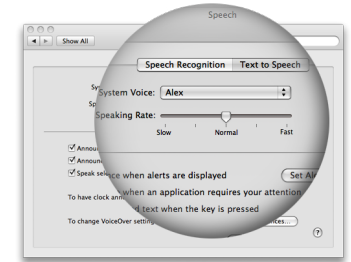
Speech

Show All

Sys

Sp

Speech Recognition Text to Speech

System Voice: Alex

Speaking Rate:

Slow Normal Fast

Announ

Announ

Speak sele

ce when alerts are displayed

Set Al

when an application requires your attention

d text when the key is pressed

To have clock ann

To change VoiceOver setting

ces...

?